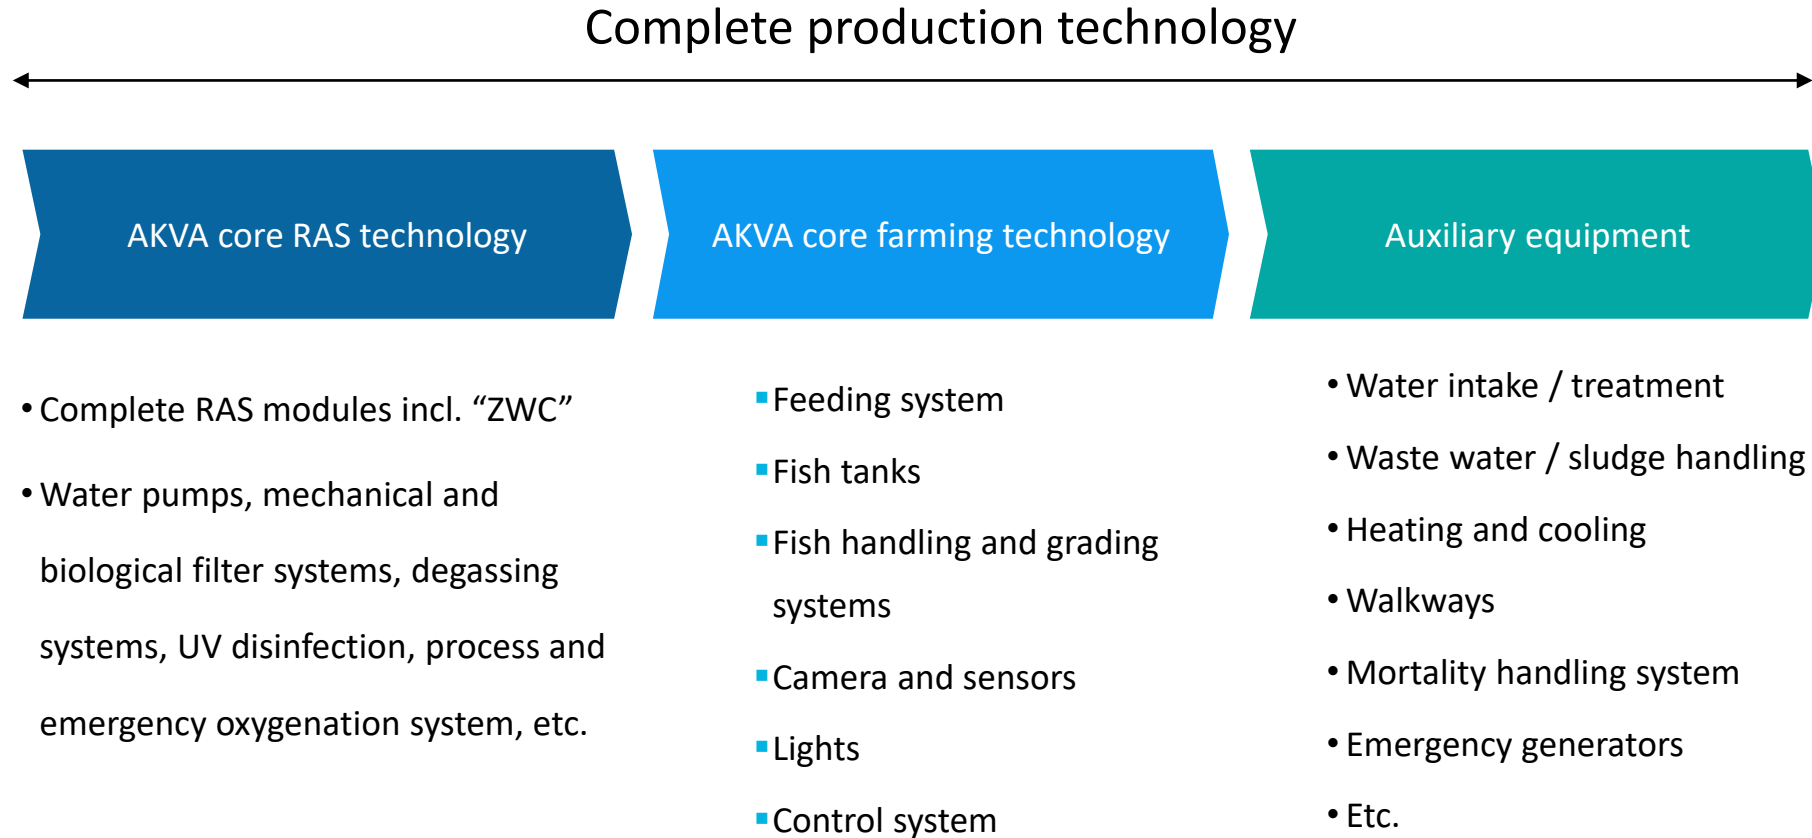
Complete production technology

AKVA core RAS technology

AKVA core farming technology

Auxiliary equipment

• Complete RAS modules incl. “ZWC”

• Water pumps, mechanical and biological filter systems, degassing systems, UV disinfection, process and emergency oxygenation system, etc.

▪ Feeding system

▪ Fish tanks

▪ Fish handling and grading systems

▪ Camera and sensors

▪ Lights

▪ Control system

• Water intake / treatment

• Waste water / sludge handling

• Heating and cooling

• Walkways

• Mortality handling system

• Emergency generators

• Etc.